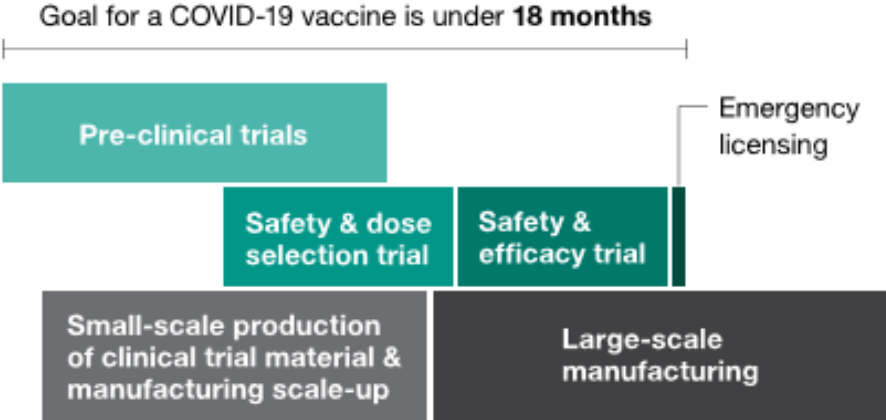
Goal for a COVID-19 vaccine is under **18 months**

Pre-clinical trials

Emergency licensing

Safety & dose selection trial

Safety & efficacy trial

Small-scale production of clinical trial material & manufacturing scale-up

Large-scale manufacturing